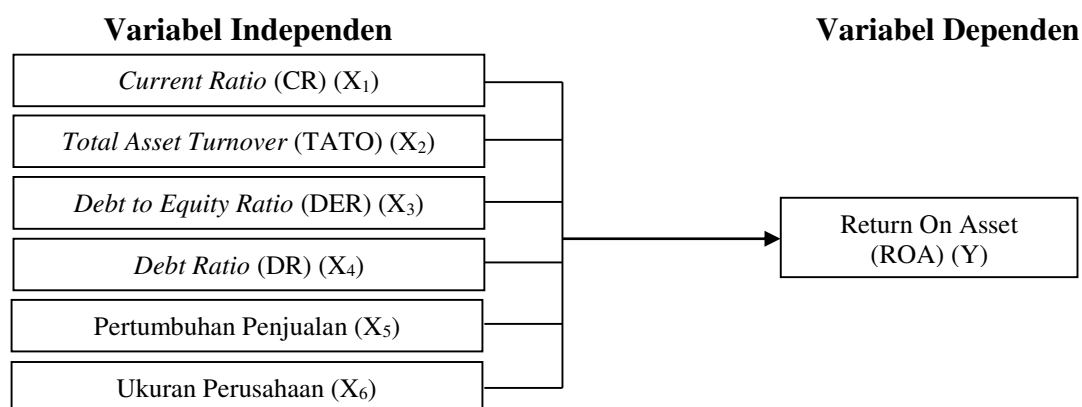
Variabel Independen

Variabel Dependen

Current Ratio (CR) ($X_1$)

Total Asset Turnover (TATO) ($X_2$)

Debt to Equity Ratio (DER) ($X_3$)

Debt Ratio (DR) ($X_4$)

Pertumbuhan Penjualan ($X_5$)

Ukuran Perusahaan ($X_6$)

Return On Asset (ROA) (Y)